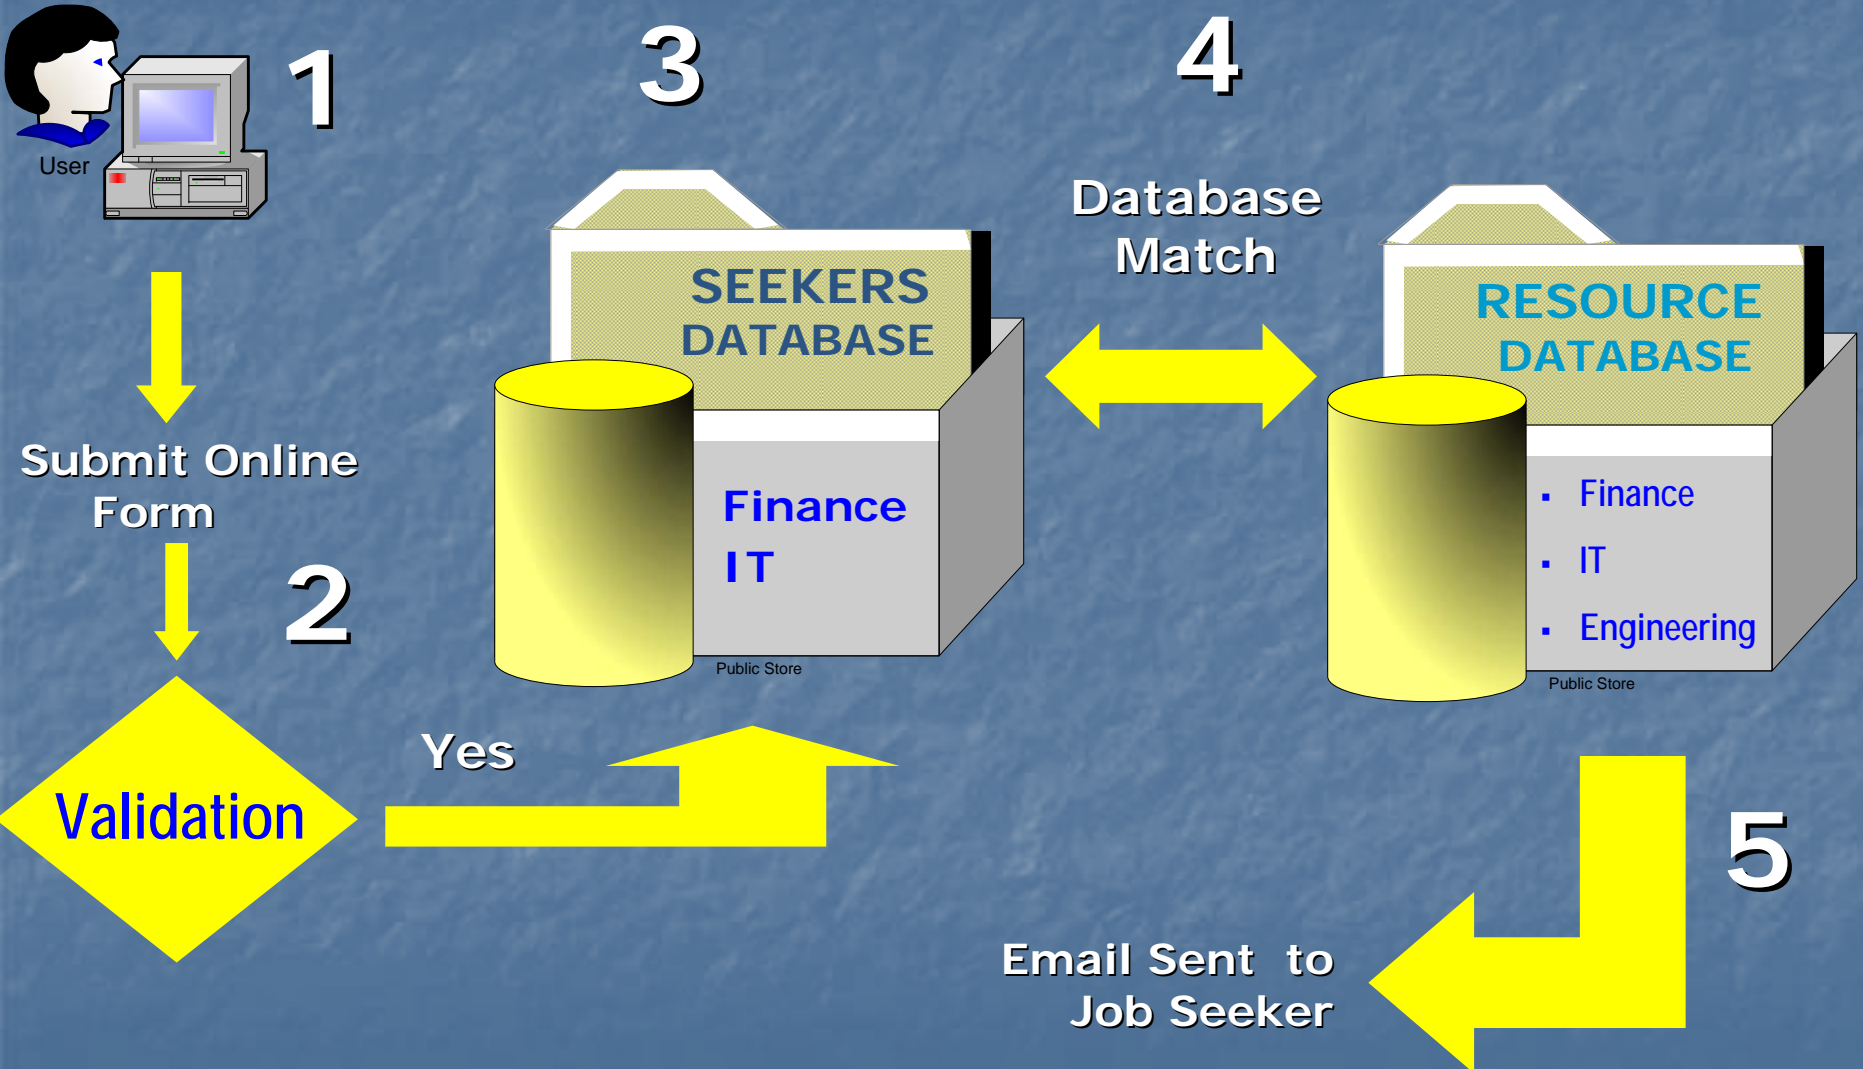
User

1

Submit Online Form

2

Validation

Yes

3

SEEKERS DATABASE

Finance
IT

Public Store

4

Database Match

RESOURCE DATABASE

- Finance
- IT
- Engineering

Public Store

5

Email Sent to Job Seeker